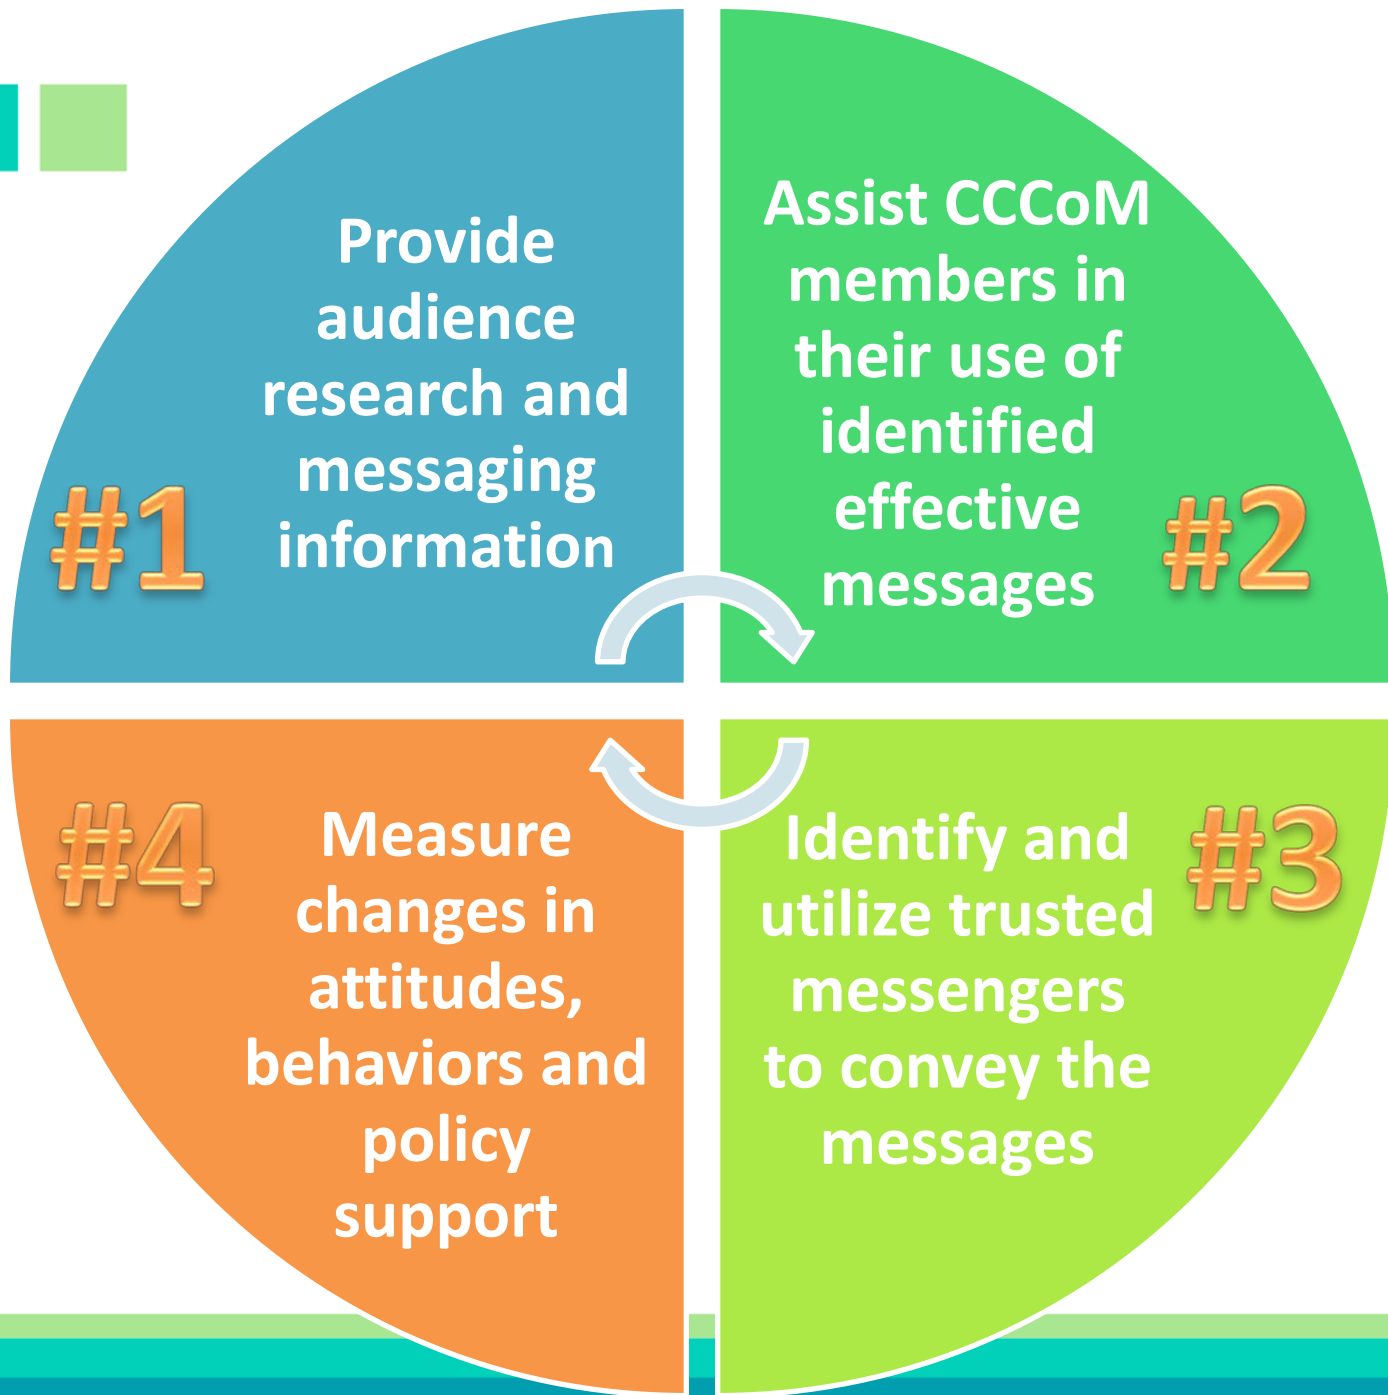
#1

Provide audience research and messaging information

Assist CCCoM members in their use of identified effective messages

#2

#3

Identify and utilize trusted messengers to convey the messages

#4

Measure changes in attitudes, behaviors and policy support